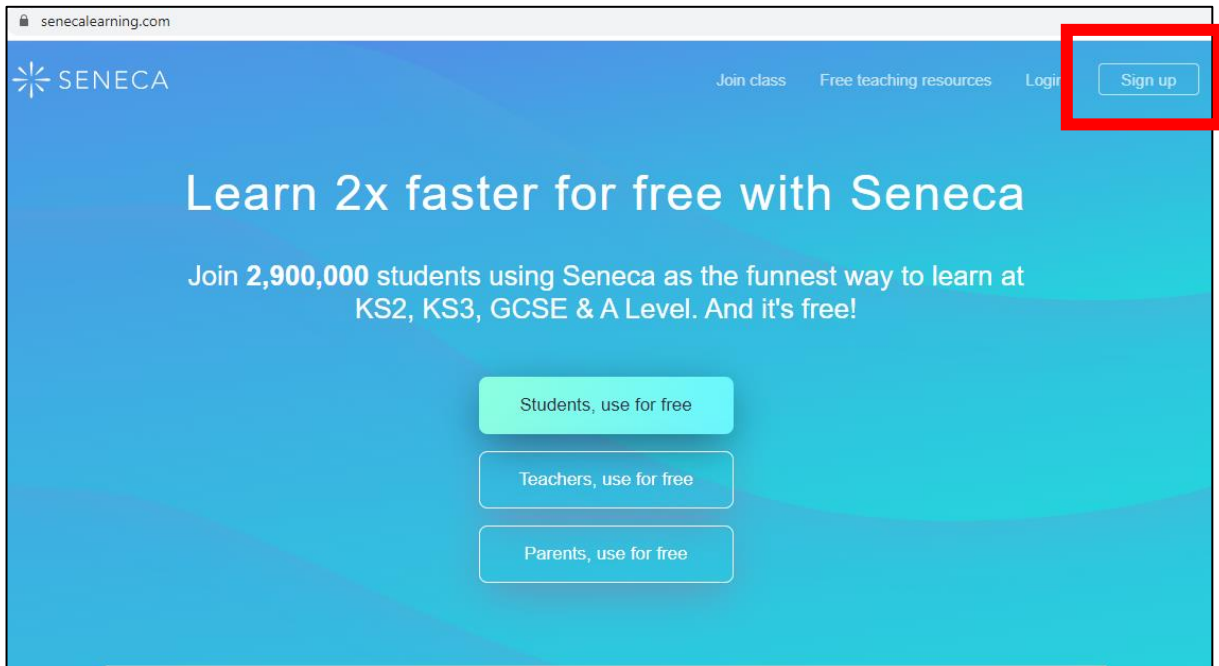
senecalearning.com

SENECA

Join class Free teaching resources Login Sign up

Learn 2x faster for free with Seneca

Join **2,900,000** students using Seneca as the funnest way to learn at KS2, KS3, GCSE & A Level. And it's free!

Students, use for free

Teachers, use for free

Parents, use for free